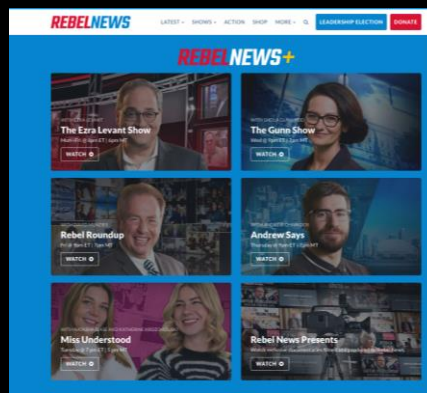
REBELNEWS LATEST SHOWS ACTION SHOP MORE LEADERSHIP ELECTION DONATE

REBELNEWS+

WITH EZRA LEVANT
The Ezra Levant Show
Mon-Fri @ 8pm ET | 6pm MT
WATCH

WITH SHEILA GUNN REID
The Gunn Show
Wed @ 9pm ET | 7pm MT
WATCH

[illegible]
Rebel Roundup
Fri @ 9pm ET | 7pm MT
WATCH

WITH ANDREW CHAPADOS
Andrew Says
Thursday @ 9pm ET | 7pm MT
WATCH

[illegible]
Miss Understood
Tuesday @ 9pm ET | 7pm MT
WATCH

Rebel News Presents
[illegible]
WATCH